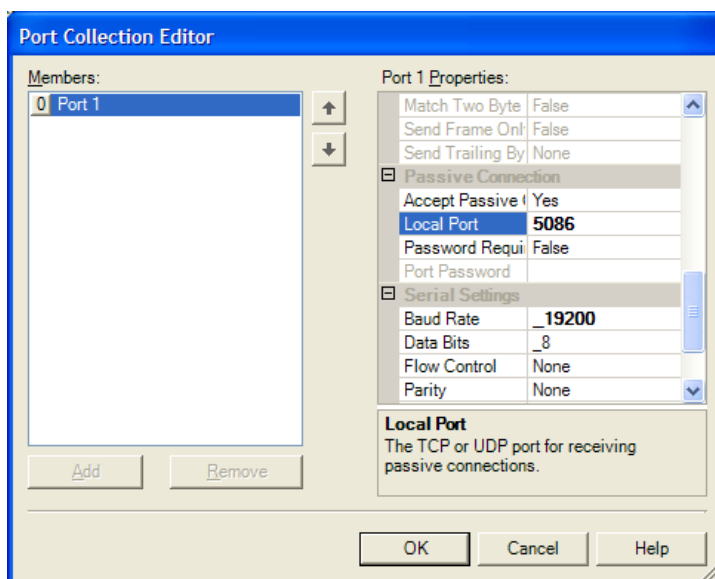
Port Collection Editor

Members:

0 Port 1

Port 1 Properties:

| | |
|---|---|
| Match Two Byte | False |
| Send Frame Onl | False |
| Send Trailing By | None |
| ⊟ Passive Connection | |
| Accept Passive ( | Yes |
| Local Port | 5086 |
| Password Requi | False |
| Port Password | |
| ⊟ Serial Settings | |
| Baud Rate | _19200 |
| Data Bits | _8 |
| Flow Control | None |
| Parity | None |

Local Port
The TCP or UDP port for receiving passive connections.

Add Remove

OK Cancel Help